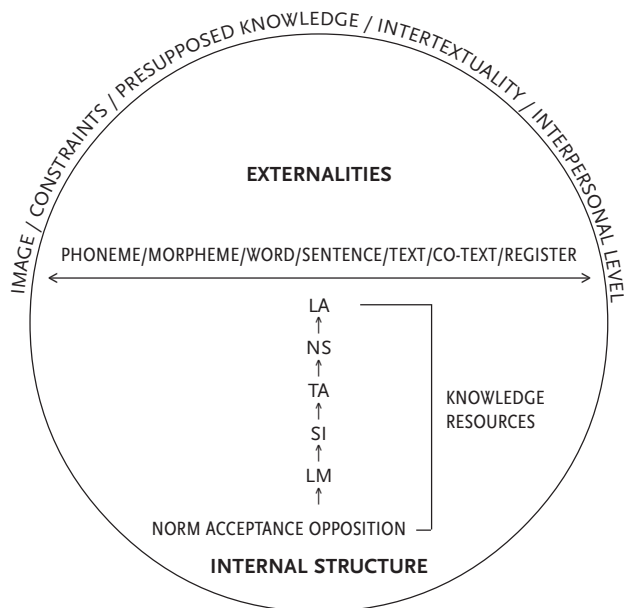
IMAGE / CONSTRAINTS / PRESUPPOSED KNOWLEDGE / INTERTEXTUALITY / INTERPERSONAL LEVEL

EXTERNALITIES

PHONEME/MORPHEME/WORD/SENTENCE/TEXT/CO-TEXT/REGISTER

LA
↑
NS
↑
TA
↑
SI
↑
LM
↑
NORM ACCEPTANCE OPPOSITION

KNOWLEDGE RESOURCES

INTERNAL STRUCTURE